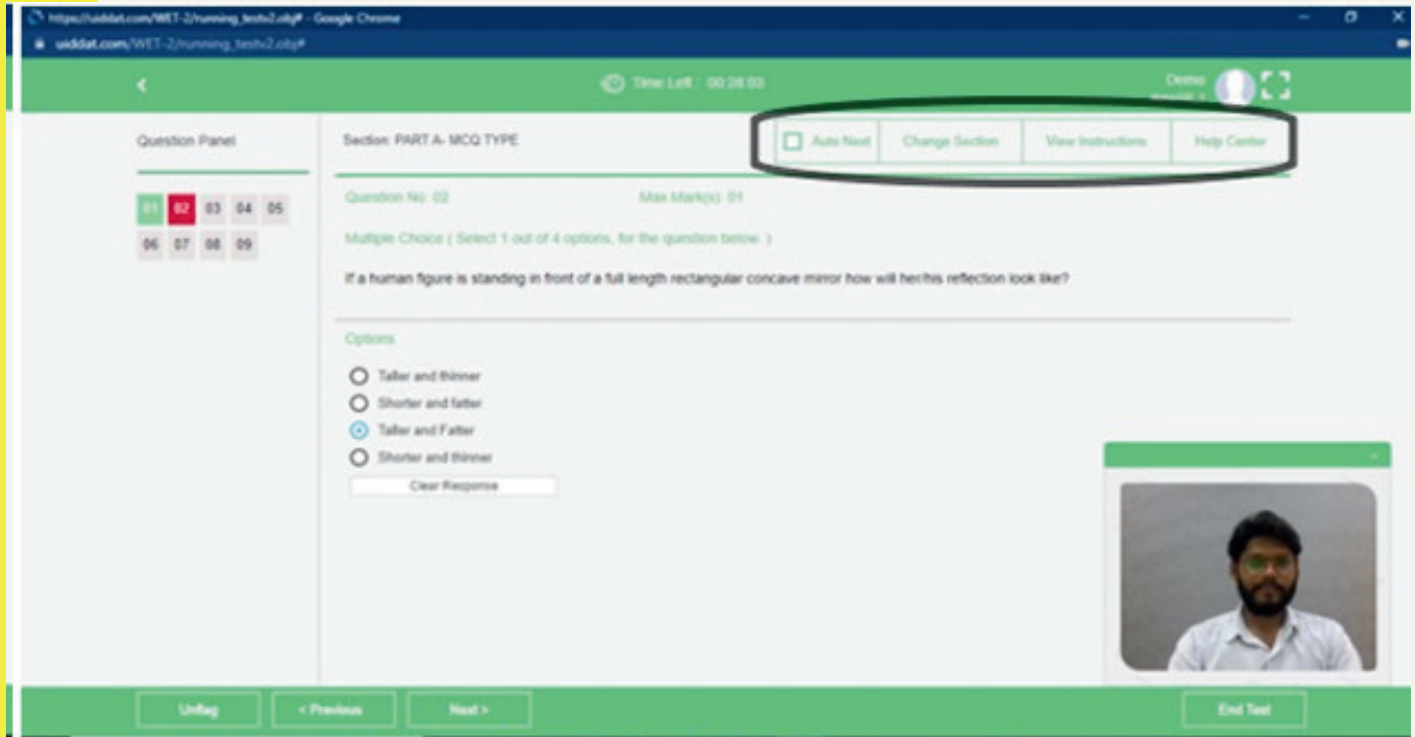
https://uiddat.com/WET-2/running_testv2.obj# - Google Chrome
uiddat.com/WET-2/running_testv2.obj#

<
Time Left : 00:28:03
Demo
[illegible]

Question Panel
01 02 03 04 05
06 07 08 09

Section: PART A- MCQ TYPE
Auto Next
Change Section
View Instructions
Help Center

Question No: 02
Max Mark(s): 01

Multiple Choice ( Select 1 out of 4 options, for the question below. )

If a human figure is standing in front of a full length rectangular concave mirror how will her/his reflection look like?

Options
Taller and thinner
Shorter and fatter
Taller and Fatter
Shorter and thinner
Clear Response

Unflag
< Previous
Next >
End Test